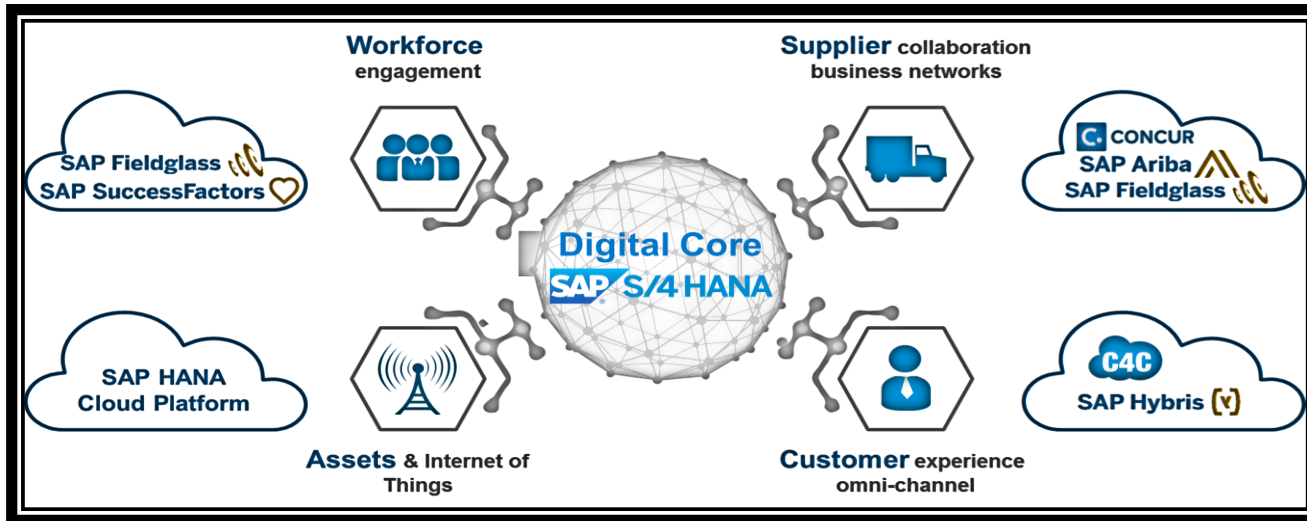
Workforce engagement

Supplier collaboration business networks

SAP Fieldglass
SAP SuccessFactors

CONCUR
SAP Ariba
SAP Fieldglass

Digital Core
SAP S/4 HANA

SAP HANA Cloud Platform

C4C
SAP Hybris

Assets & Internet of Things

Customer experience omni-channel